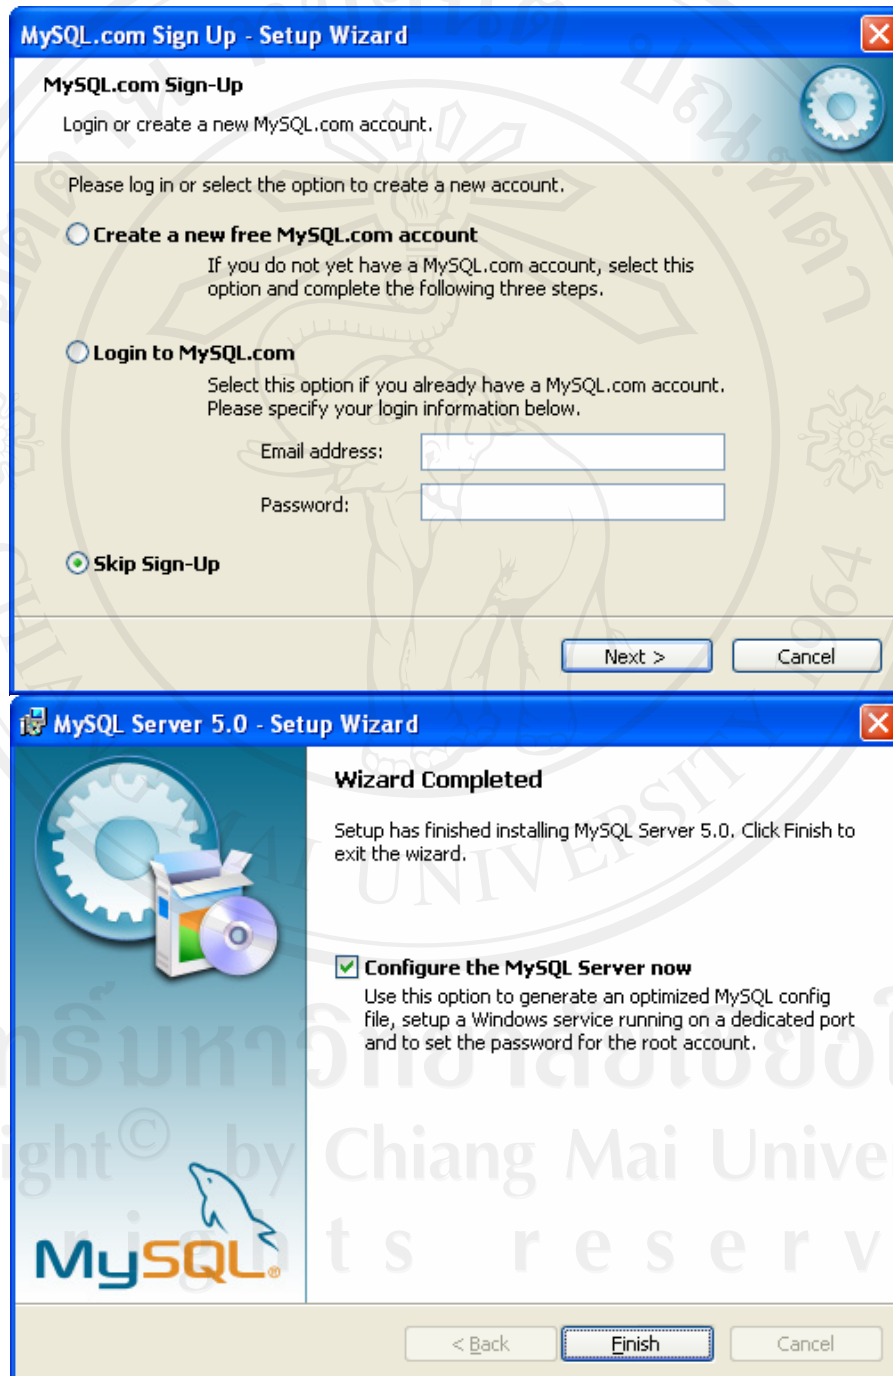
MySQL.com Sign Up - Setup Wizard

MySQL.com Sign-Up

Login or create a new MySQL.com account.

Please log in or select the option to create a new account.

Create a new free MySQL.com account

If you do not yet have a MySQL.com account, select this option and complete the following three steps.

Login to MySQL.com

Select this option if you already have a MySQL.com account. Please specify your login information below.

Email address:

Password:

Skip Sign-Up

Next >

Cancel

MySQL Server 5.0 - Setup Wizard

Wizard Completed

Setup has finished installing MySQL Server 5.0. Click Finish to exit the wizard.

Configure the MySQL Server now

Use this option to generate an optimized MySQL config file, setup a Windows service running on a dedicated port and to set the password for the root account.

MySQL

ลิขสิทธิ์มหาวิทยาลัยเชียงใหม่

Copyright© by Chiang Mai University

All rights reserved

< Back

Finish

Cancel